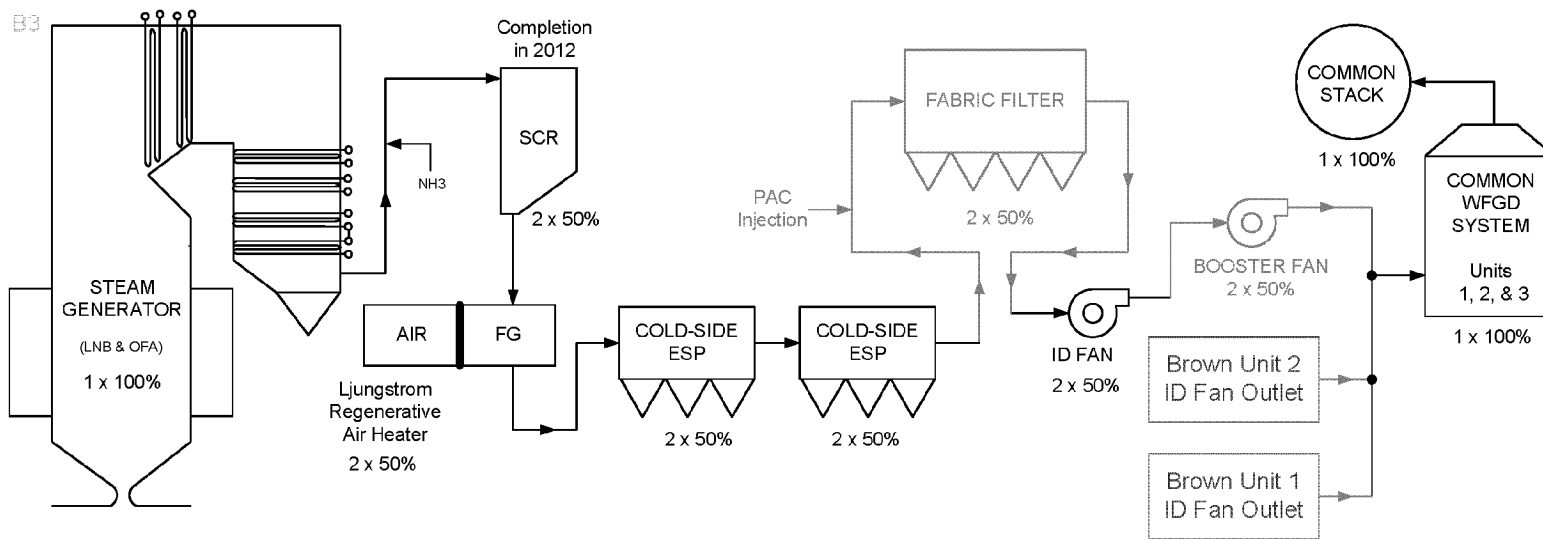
B3

STEAM GENERATOR
(LNB & OFA)
1 x 100%

NH3

Completion in 2012

SCR
2 x 50%

AIR
FG

Ljungstrom Regenerative Air Heater
2 x 50%

COLD-SIDE ESP
2 x 50%

COLD-SIDE ESP
2 x 50%

PAC Injection

FABRIC FILTER
2 x 50%

ID FAN
2 x 50%

BOOSTER FAN
2 x 50%

Brown Unit 2 ID Fan Outlet

Brown Unit 1 ID Fan Outlet

COMMON STACK
1 x 100%

COMMON WFGD SYSTEM
Units 1, 2, & 3
1 x 100%